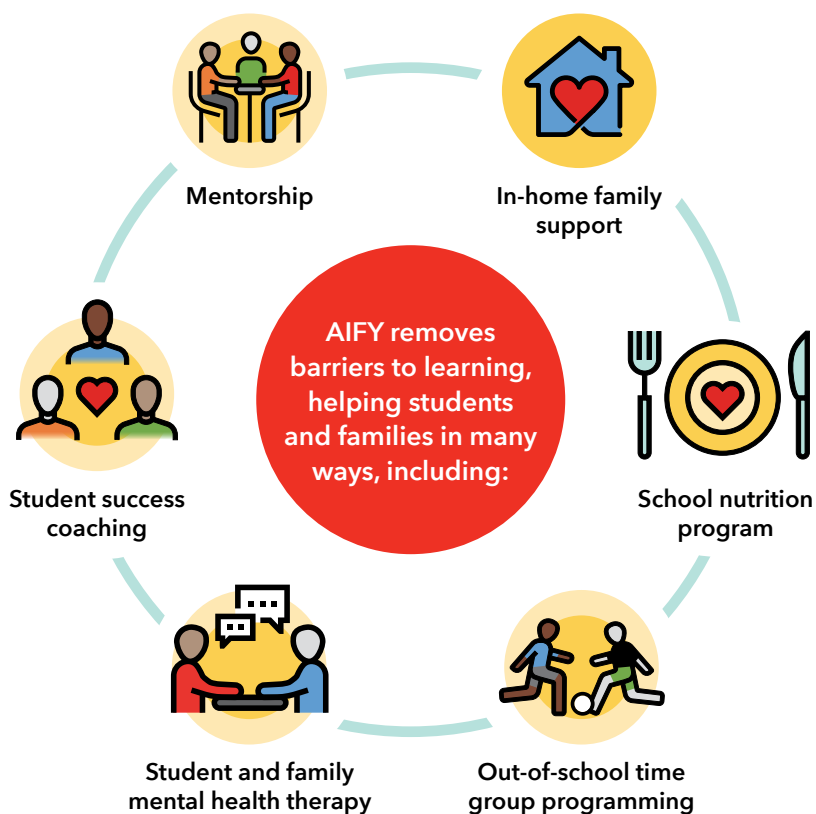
AIFY removes barriers to learning, helping students and families in many ways, including:

Mentorship

In-home family support

School nutrition program

Out-of-school time group programming

Student and family mental health therapy

Student success coaching